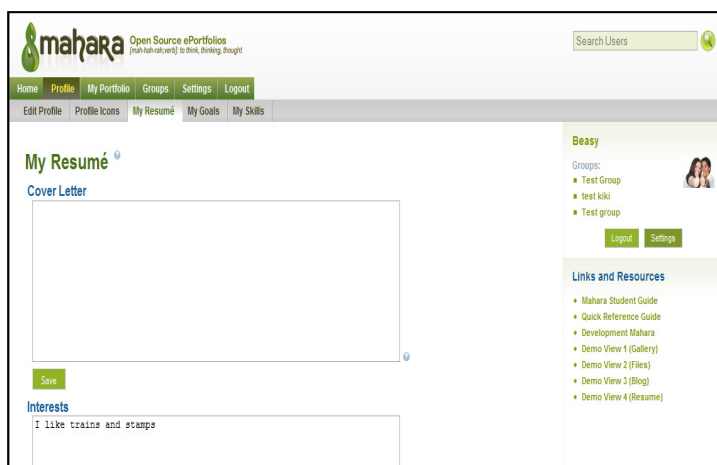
mahara Open Source ePortfolios
(mah-hah-rah;verb): to think, thinking, thought

Search Users

Home | Profile | My Portfolio | Groups | Settings | Logout

Edit Profile | Profile Icons | My Resumé | My Goals | My Skills

My Resumé

Cover Letter

Save

Interests

I like trains and stamps

Beasy

Groups:
Test Group
test kiki
Test group

Logout Settings

Links and Resources

Mahara Student Guide
Quick Reference Guide
Development Mahara
Demo View 1 (Gallery)
Demo View 2 (Files)
Demo View 3 (Blog)
Demo View 4 (Resume)